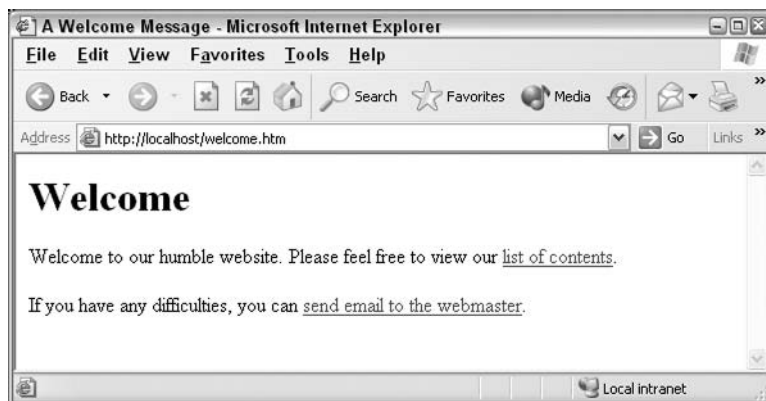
A Welcome Message - Microsoft Internet Explorer

File Edit View Favorites Tools Help

Back Search Favorites Media

Address http://localhost/welcome.htm Go Links »

# Welcome

Welcome to our humble website. Please feel free to view our list of contents.

If you have any difficulties, you can send email to the webmaster.

Local intranet